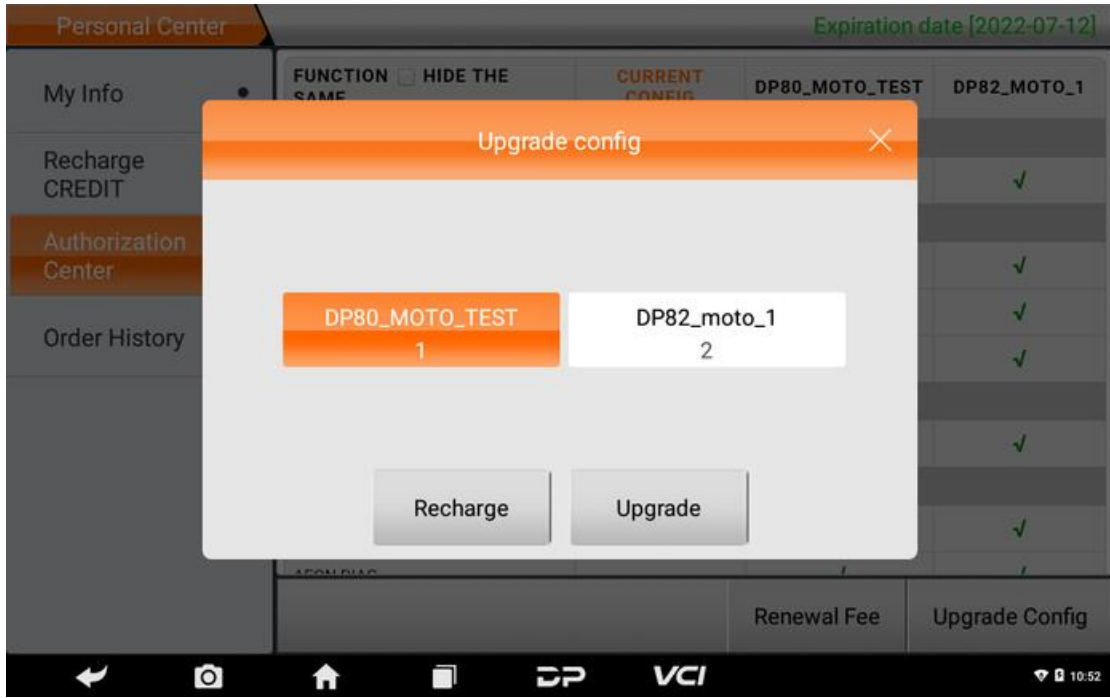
Personal Center

Expiration date [2022-07-12]

My Info

Recharge CREDIT

Authorization Center

Order History

FUNCTION HIDE THE SAME

CURRENT CONFIG

DP80_MOTO_TEST

DP82_MOTO_1

Upgrade config

DP80_MOTO_TEST
1

DP82_moto_1
2

Recharge

Upgrade

Renewal Fee

Upgrade Config

VCI

10:52